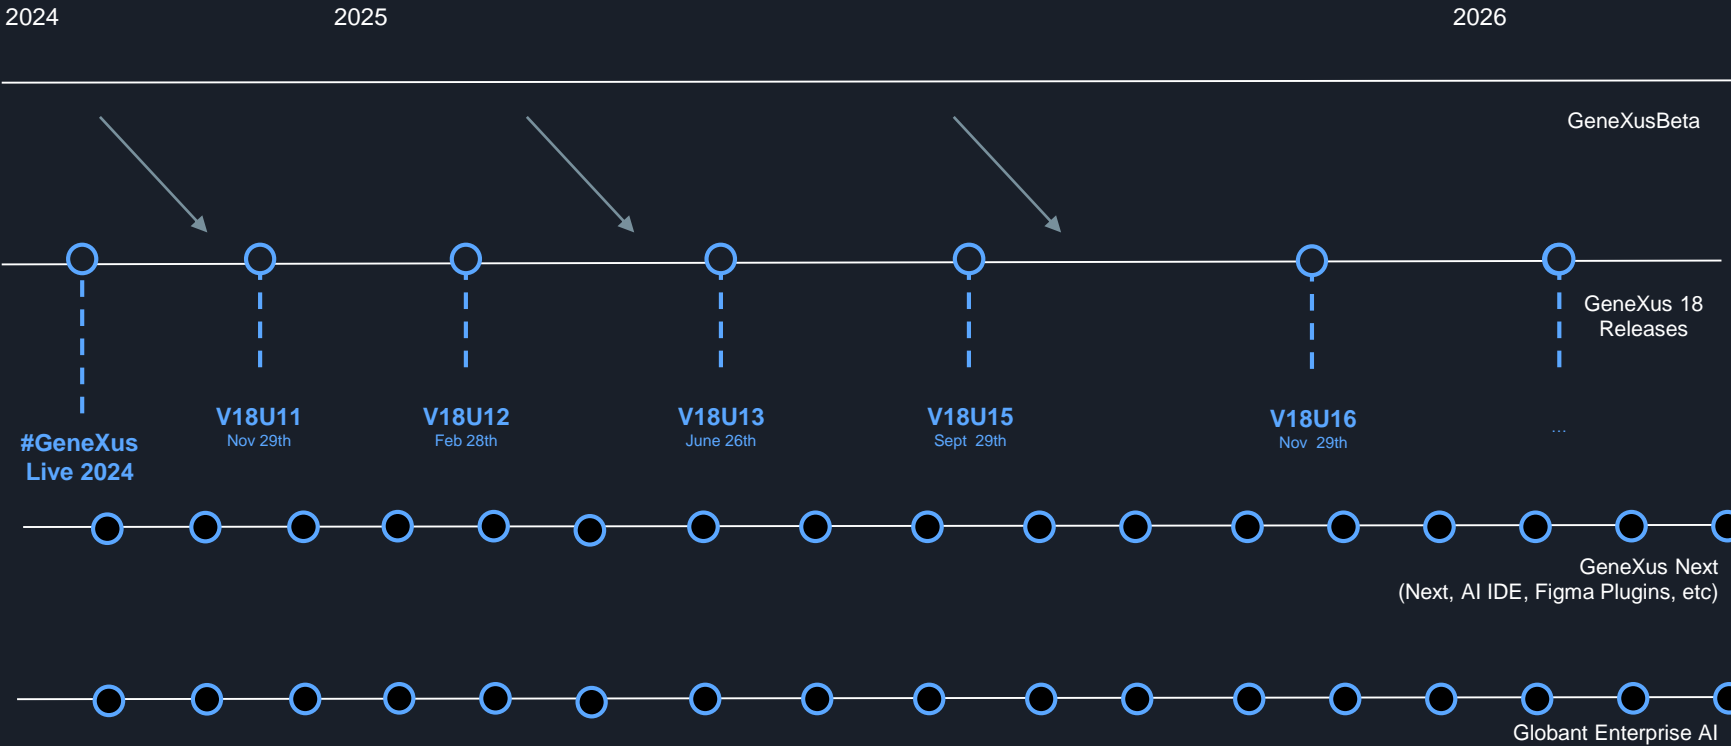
2024 2025 2026

GeneXusBeta

GeneXus 18 Releases

#GeneXus Live 2024

V18U11
Nov 29th

V18U12
Feb 28th

V18U13
June 26th

V18U15
Sept 29th

V18U16
Nov 29th

...

GeneXus Next
(Next, AI IDE, Figma Plugins, etc)

Globant Enterprise AI